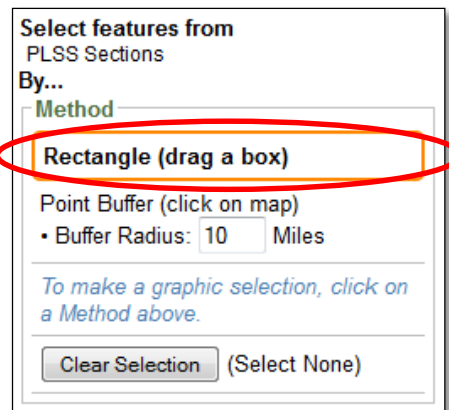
Select features from
PLSS Sections
By...

Method

Rectangle (drag a box)

Point Buffer (click on map)
• Buffer Radius: 10 Miles

To make a graphic selection, click on a Method above.

Clear Selection (Select None)